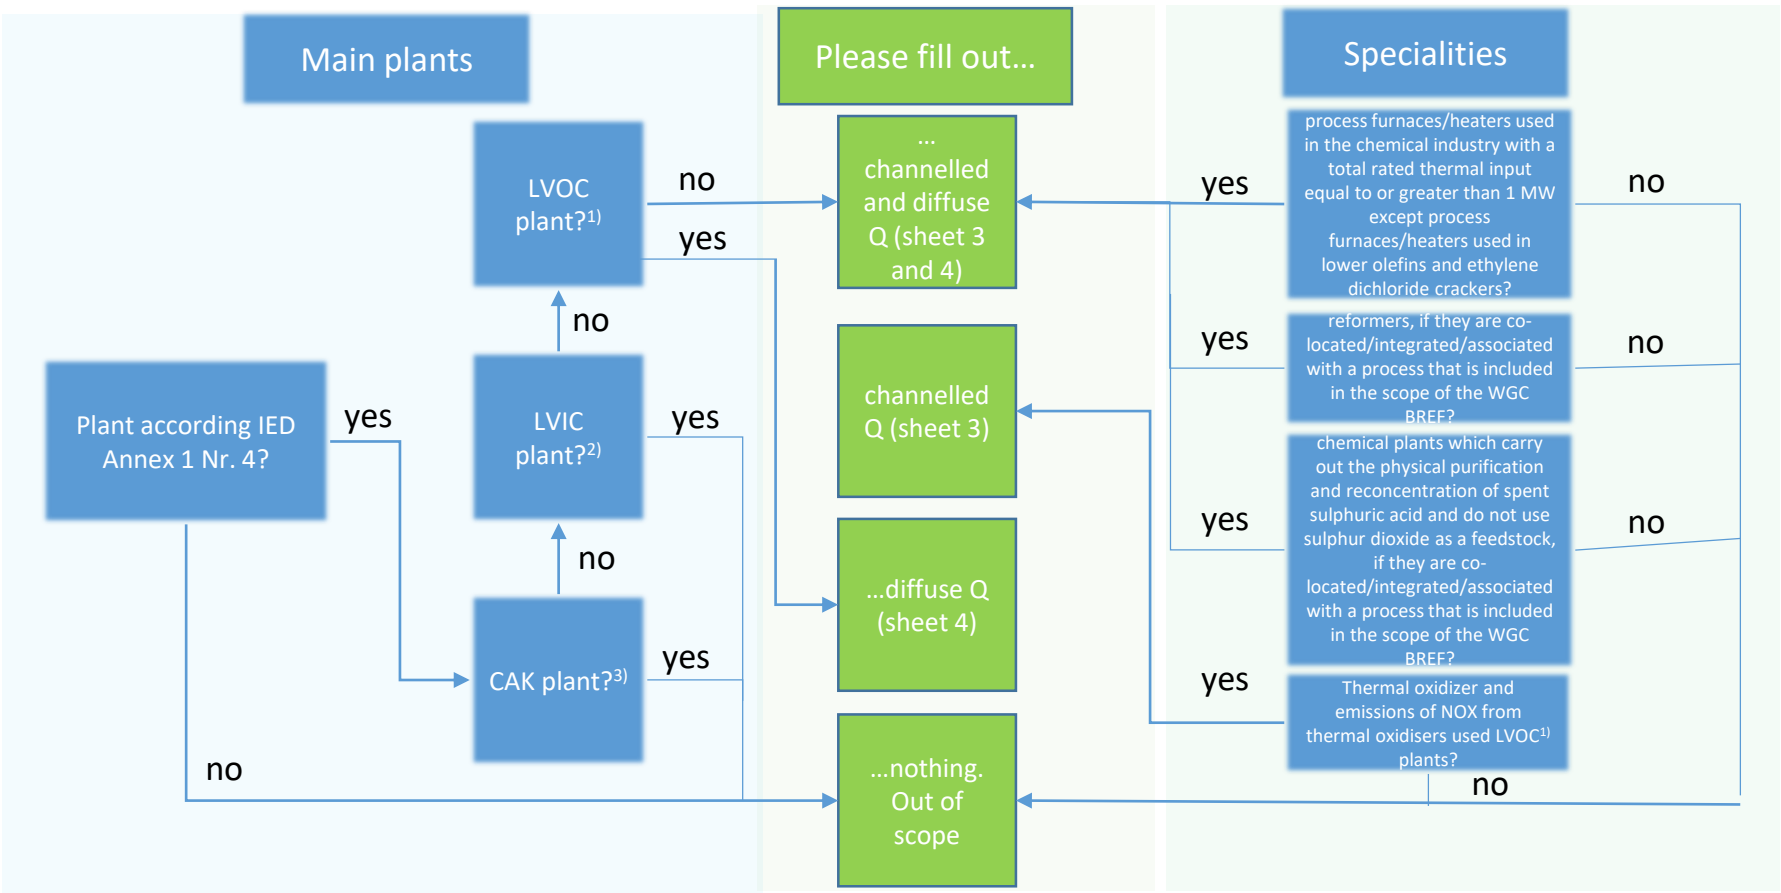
Main plants

Please fill out...

Specialities

LVOC plant?$^{1)}$

no

yes

... channelled and diffuse Q (sheet 3 and 4)

yes

process furnaces/heaters used in the chemical industry with a total rated thermal input equal to or greater than 1 MW except process furnaces/heaters used in lower olefins and ethylene dichloride crackers?

no

no

yes

reformers, if they are co-located/integrated/associated with a process that is included in the scope of the WGC BREF?

no

Plant according IED Annex 1 Nr. 4?

yes

LVIC plant?$^{2)}$

yes

channelled Q (sheet 3)

yes

chemical plants which carry out the physical purification and reconcentration of spent sulphuric acid and do not use sulphur dioxide as a feedstock, if they are co-located/integrated/associated with a process that is included in the scope of the WGC BREF?

no

no

...diffuse Q (sheet 4)

CAK plant?$^{3)}$

yes

yes

Thermal oxidizer and emissions of NOX from thermal oxidisers used LVOC$^{1)}$ plants?

no

...nothing. Out of scope

no